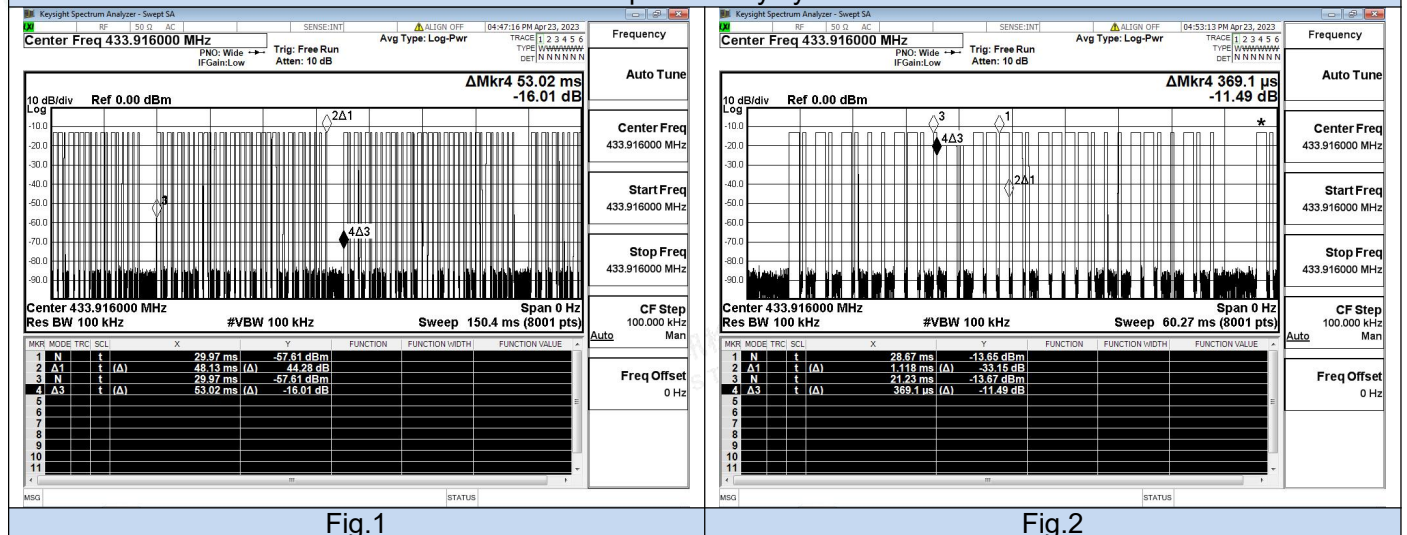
Keysight Spectrum Analyzer - Swept SA
RF 50 Ω AC SENSE:INT ALIGN OFF 04:47:16 PM Apr 23, 2023
Center Freq 433.916000 MHz
PNO: Wide IFGain:Low
Trig: Free Run
Atten: 10 dB
Avg Type: Log-Pwr
TRACE 1 2 3 4 5 6
TYPE WWWWWW
DET N N N N N N
Frequency
ΔMkr4 53.02 ms
-16.01 dB
Auto Tune
10 dB/div Ref 0.00 dBm
Log
-10.0
-20.0
-30.0
-40.0
-50.0
-60.0
-70.0
-80.0
-90.0
2Δ1
3
4Δ3
Center Freq
433.916000 MHz
Start Freq
433.916000 MHz
Stop Freq
433.916000 MHz
Center 433.916000 MHz
Span 0 Hz
Res BW 100 kHz
#VBW 100 kHz
Sweep 150.4 ms (8001 pts)
CF Step
100.000 kHz
Auto Man
Freq Offset
0 Hz

| MKR | MODE | TRC | SCL | X | | Y | FUNCTION | FUNCTION WIDTH | FUNCTION VALUE |
|---|---|---|---|---|---|---|---|---|---|
| 1 | N | | t | 29.97 ms | | -57.61 dBm | | | |
| 2 | Δ1 | | t (Δ) | 48.13 ms | (Δ) | 44.28 dB | | | |
| 3 | N | | t | 29.97 ms | | -57.61 dBm | | | |
| 4 | Δ3 | | t (Δ) | 53.02 ms | (Δ) | -16.01 dB | | | |
| 5 | | | | | | | | | |
| 6 | | | | | | | | | |
| 7 | | | | | | | | | |
| 8 | | | | | | | | | |
| 9 | | | | | | | | | |
| 10 | | | | | | | | | |
| 11 | | | | | | | | | |

MSG
STATUS

Keysight Spectrum Analyzer - Swept SA
RF 50 Ω AC SENSE:INT ALIGN OFF 04:53:13 PM Apr 23, 2023
Center Freq 433.916000 MHz
PNO: Wide IFGain:Low
Trig: Free Run
Atten: 10 dB
Avg Type: Log-Pwr
TRACE 1 2 3 4 5 6
TYPE WWWWWW
DET N N N N N N
Frequency
ΔMkr4 369.1 µs
-11.49 dB
Auto Tune
10 dB/div Ref 0.00 dBm
Log
-10.0
-20.0
-30.0
-40.0
-50.0
-60.0
-70.0
-80.0
-90.0
3
1
4Δ3
2Δ1
*
Center Freq
433.916000 MHz
Start Freq
433.916000 MHz
Stop Freq
433.916000 MHz
Center 433.916000 MHz
Span 0 Hz
Res BW 100 kHz
#VBW 100 kHz
Sweep 60.27 ms (8001 pts)
CF Step
100.000 kHz
Auto Man
Freq Offset
0 Hz

| MKR | MODE | TRC | SCL | X | | Y | FUNCTION | FUNCTION WIDTH | FUNCTION VALUE |
|---|---|---|---|---|---|---|---|---|---|
| 1 | N | | t | 28.67 ms | | -13.65 dBm | | | |
| 2 | Δ1 | | t (Δ) | 1.118 ms | (Δ) | -33.15 dB | | | |
| 3 | N | | t | 21.23 ms | | -13.67 dBm | | | |
| 4 | Δ3 | | t (Δ) | 369.1 µs | (Δ) | -11.49 dB | | | |
| 5 | | | | | | | | | |
| 6 | | | | | | | | | |
| 7 | | | | | | | | | |
| 8 | | | | | | | | | |
| 9 | | | | | | | | | |
| 10 | | | | | | | | | |
| 11 | | | | | | | | | |

MSG
STATUS

Fig.1
Fig.2